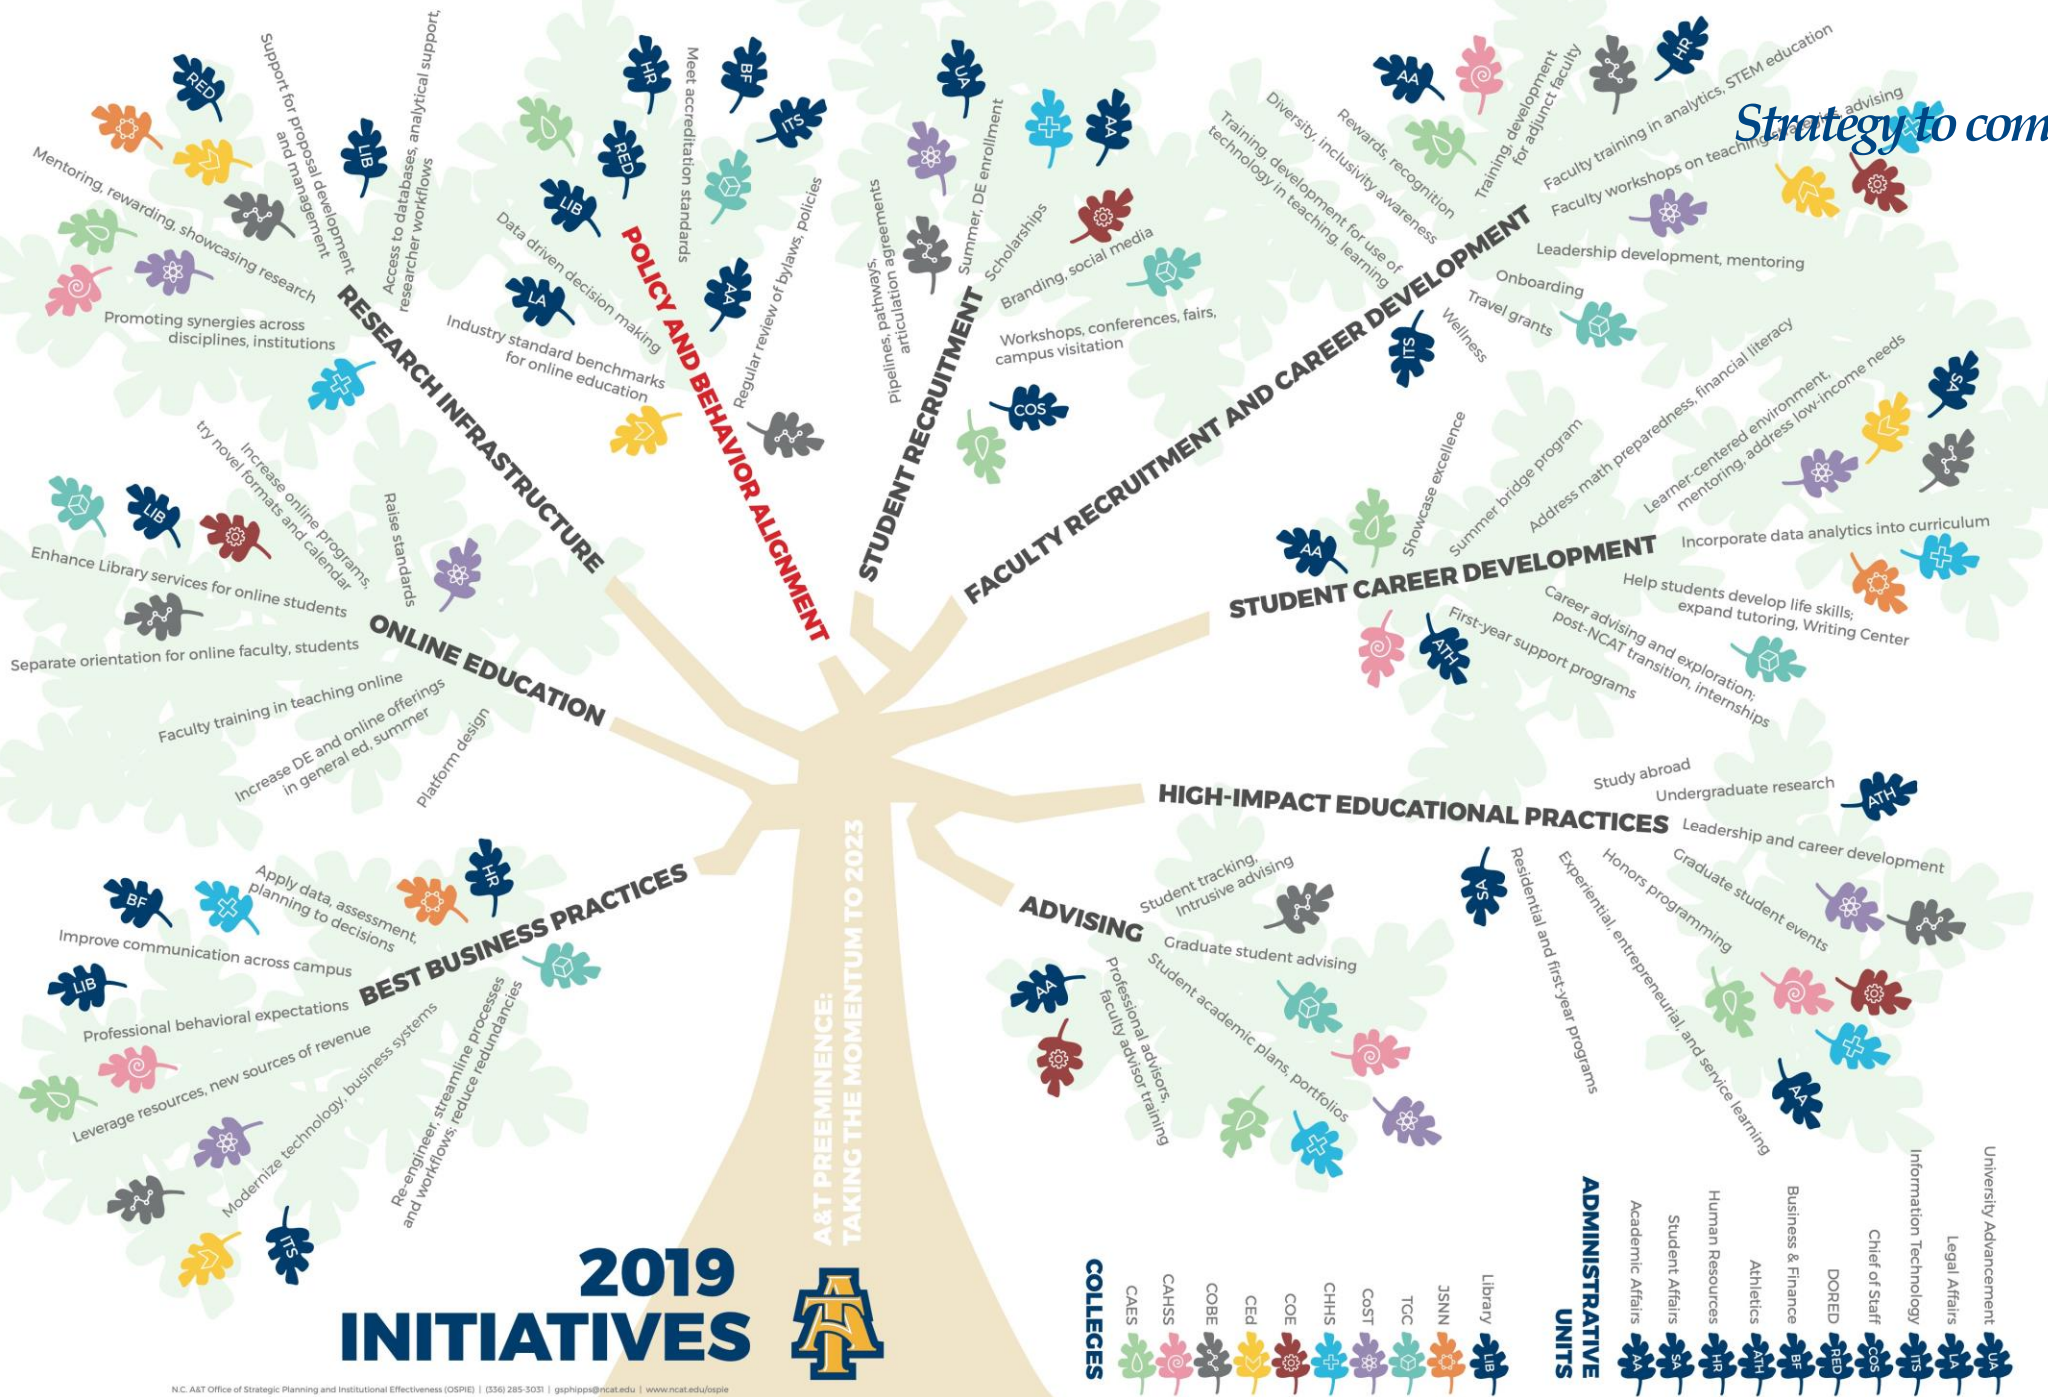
Strategy to com

RESEARCH INFRASTRUCTURE
Support for proposal development and management
Access to databases, analytical support, researcher workflows
Mentoring, rewarding, showcasing research
Promoting synergies across disciplines, institutions

POLICY AND BEHAVIOR ALIGNMENT
Meet accreditation standards
Data driven decision making
Industry standard benchmarks for online education
Regular review of bylaws, policies

STUDENT RECRUITMENT
Summer, DE enrollment
Pipelines, pathways, articulation agreements
Scholarships
Branding, social media
Workshops, conferences, fairs, campus visitation

FACULTY RECRUITMENT AND CAREER DEVELOPMENT
Training, development for adjunct faculty
Rewards, recognition
Diversity, inclusivity awareness
Training, development for use of technology in teaching, learning
Faculty training in analytics, STEM education
Faculty workshops on teaching, advising
Leadership development, mentoring
Onboarding
Travel grants
Wellness

STUDENT CAREER DEVELOPMENT
Showcase excellence
Summer bridge program
Address math preparedness, financial literacy
Learner-centered environment, mentoring, address low-income needs
Incorporate data analytics into curriculum
Help students develop life skills; expand tutoring, Writing Center
Career advising and exploration; post-NCAT transition, internships
First-year support programs

ONLINE EDUCATION
Increase online programs, try novel formats and calendar
Raise standards
Enhance Library services for online students
Separate orientation for online faculty, students
Faculty training in teaching online
Increase DE and online offerings in general ed, summer
Platform design

HIGH-IMPACT EDUCATIONAL PRACTICES
Study abroad
Undergraduate research
Leadership and career development
Graduate student events
Honors programming
Experiential, entrepreneurial, and service learning
Residential and first-year programs

BEST BUSINESS PRACTICES
Apply data, assessment, planning to decisions
Improve communication across campus
Professional behavioral expectations
Leverage resources, new sources of revenue
Modernize technology, business systems
Re-engineer, streamline processes and workflows; reduce redundancies

ADVISING
Student tracking, intrusive advising
Graduate student advising
Student academic plans, portfolios
Professional advisors, faculty advisor training

A&T PREEMINENCE: TAKING THE MOMENTUM TO 2023

2019 INITIATIVES

COLLEGES
CAES
CAHSS
COBE
CEd
COE
CHHS
CoST
TGC
JSNN
Library

ADMINISTRATIVE UNITS
Academic Affairs
Student Affairs
Human Resources
Athletics
Business & Finance
DORED
Chief of Staff
Information Technology
Legal Affairs
University Advancement

RED HR BF ITS LIB UA AA LA COS ATH SA

N.C. A&T Office of Strategic Planning and Institutional Effectiveness (OSPIE) | (336) 285-3031 | gsphipps@ncat.edu | www.ncat.edu/ospie